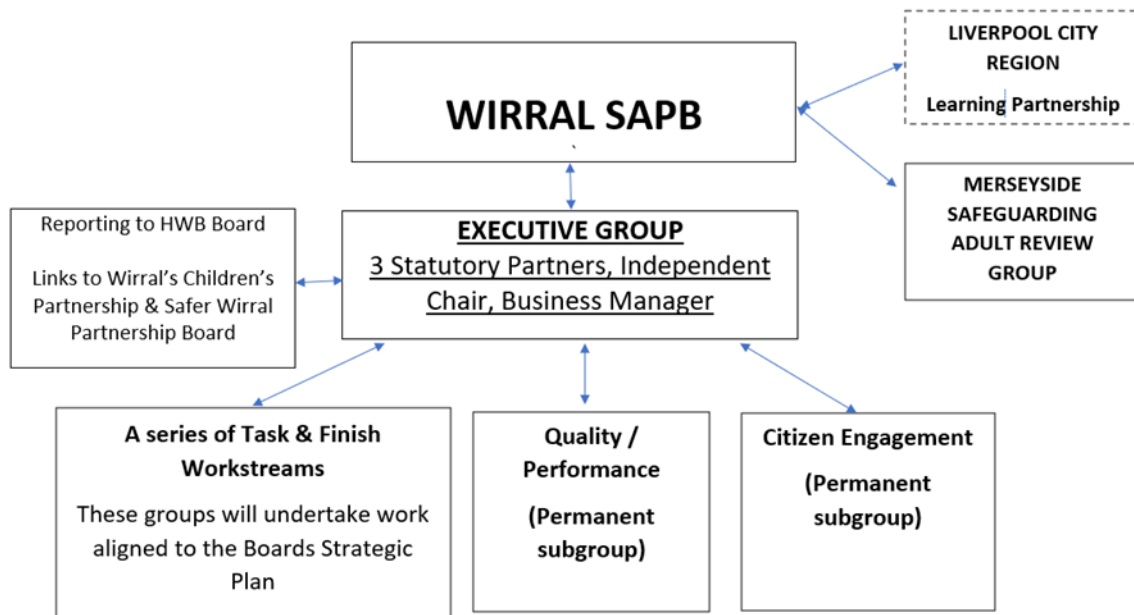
WIRRAL SAPB

LIVERPOOL CITY REGION

Learning Partnership

MERSEYSIDE SAFEGUARDING ADULT REVIEW GROUP

Reporting to HWB Board

Links to Wirral's Children's Partnership & Safer Wirral Partnership Board

EXECUTIVE GROUP
3 Statutory Partners, Independent Chair, Business Manager

A series of Task & Finish Workstreams

These groups will undertake work aligned to the Boards Strategic Plan

Quality / Performance

(Permanent subgroup)

Citizen Engagement

(Permanent subgroup)